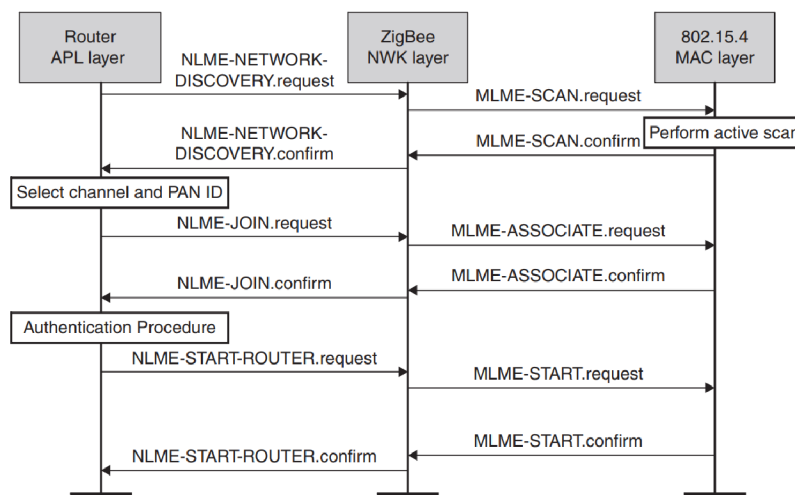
Router
APL layer

ZigBee
NWK layer

802.15.4
MAC layer

NLME-NETWORK-DISCOVERY.request

MLME-SCAN.request

NLME-NETWORK-DISCOVERY.confirm

MLME-SCAN.confirm

Perform active scan

Select channel and PAN ID

NLME-JOIN.request

MLME-ASSOCIATE.request

NLME-JOIN.confirm

MLME-ASSOCIATE.confirm

Authentication Procedure

NLME-START-ROUTER.request

MLME-START.request

MLME-START.confirm

NLME-START-ROUTER.confirm